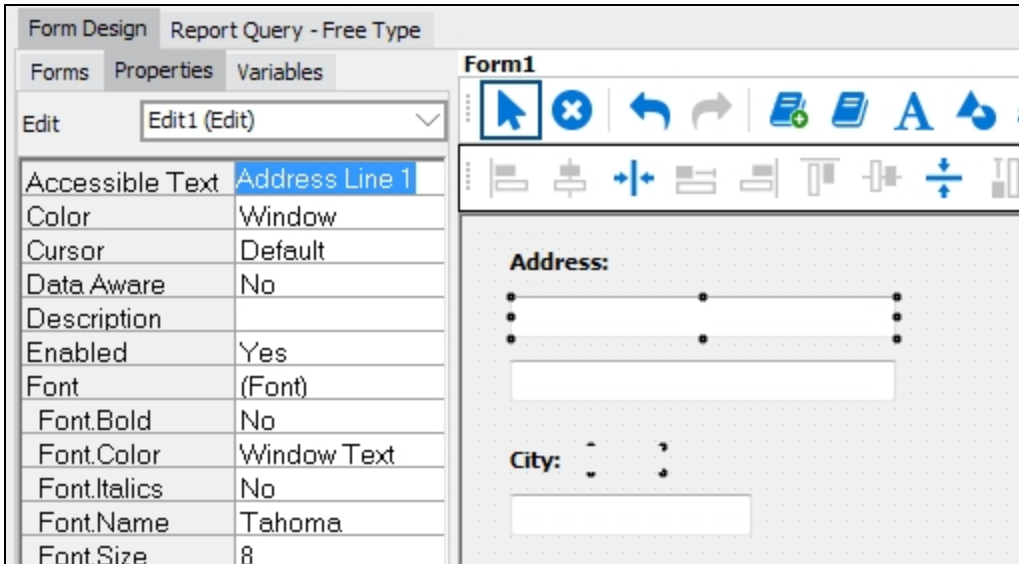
Form Design Report Query - Free Type

Forms Properties Variables

Edit Edit1 (Edit)

| | |
|---|---|
| Accessible Text | Address Line 1 |
| Color | Window |
| Cursor | Default |
| Data Aware | No |
| Description | |
| Enabled | Yes |
| Font | (Font) |
| Font.Bold | No |
| Font.Color | Window Text |
| Font.Italics | No |
| Font.Name | Tahoma |
| Font.Size | 8 |

Form1

A

Address:

City: